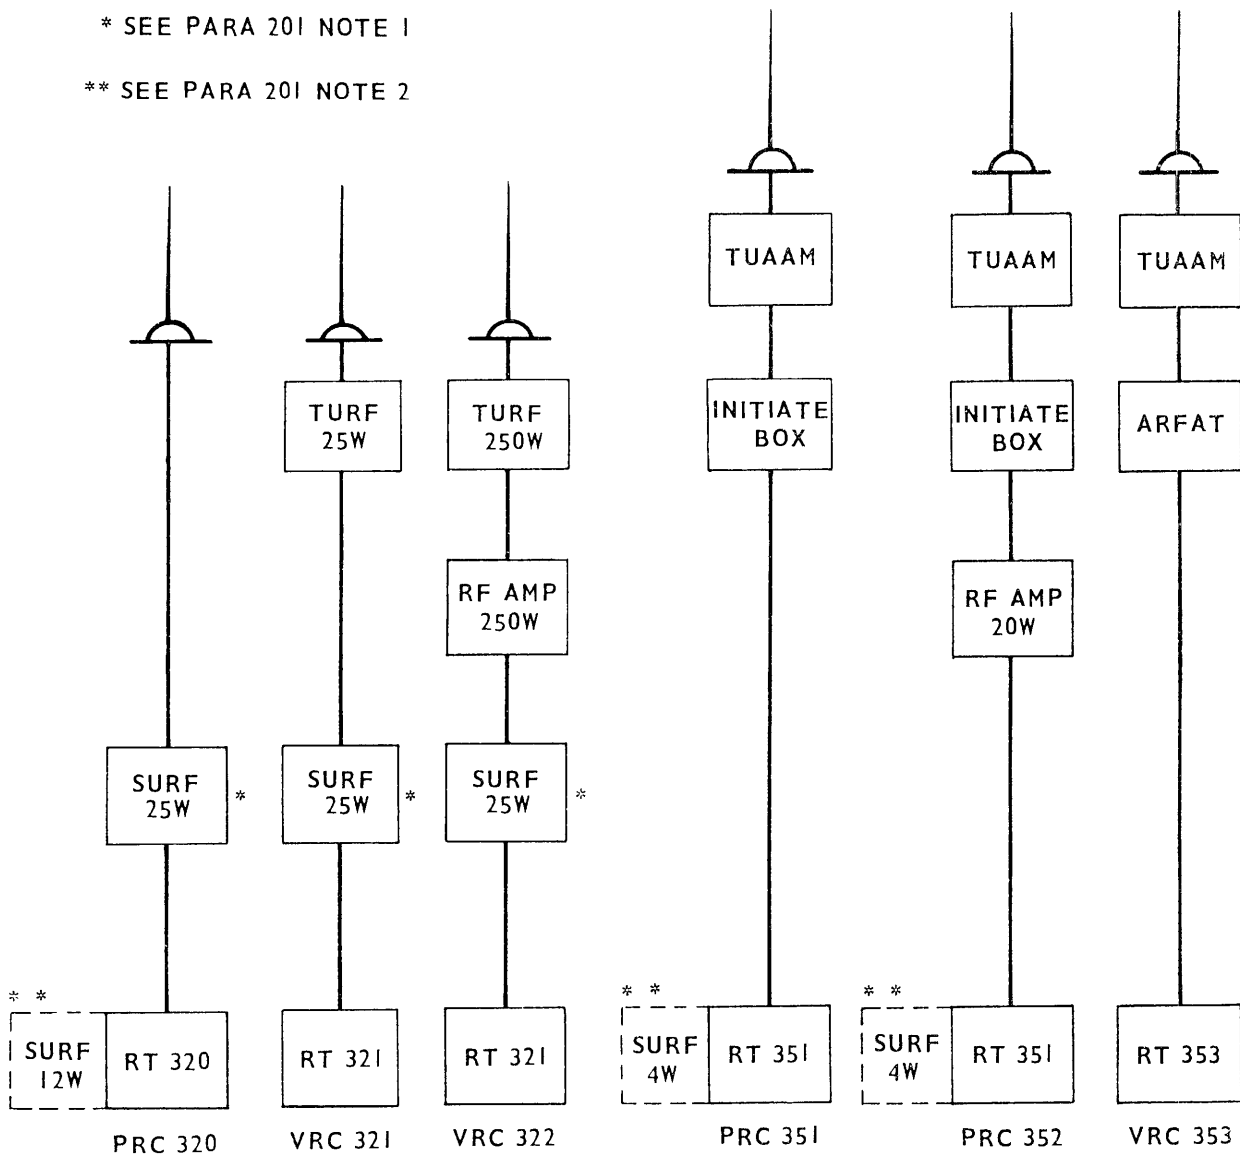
* SEE PARA 201 NOTE 1

** SEE PARA 201 NOTE 2

TUAAM

TUAAM

TUAAM

INITIATE BOX

INITIATE BOX

ARFAT

TURF 25W

TURF 250W

RF AMP 250W

RF AMP 20W

SURF 25W *

SURF 25W *

SURF 25W *

**

SURF 12W

RT 320

RT 321

RT 321

**

SURF 4W

RT 351

**

SURF 4W

RT 351

RT 353

PRC 320

VRC 321

VRC 322

PRC 351

PRC 352

VRC 353